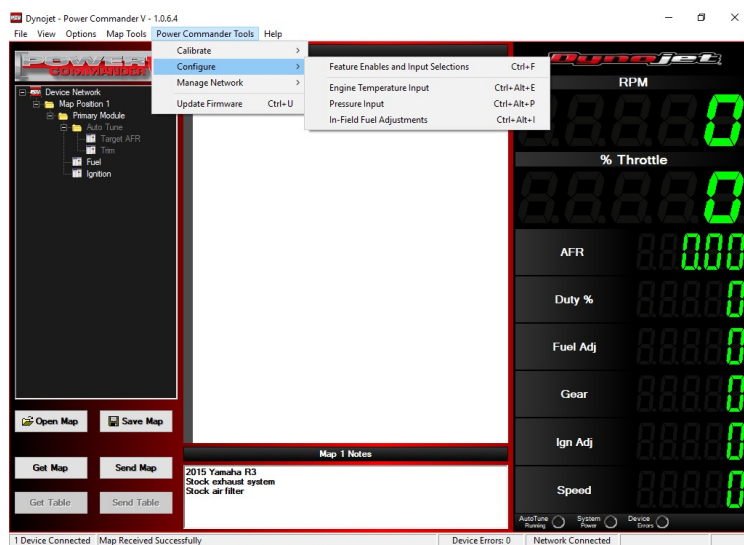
Dynojet - Power Commander V - 1.0.6.4

File View Options Map Tools Power Commander Tools Help

Calibrate
Configure
Manage Network
Update Firmware Ctrl+U

Feature Enables and Input Selections Ctrl+F
Engine Temperature Input Ctrl+Alt+E
Pressure Input Ctrl+Alt+P
In-Field Fuel Adjustments Ctrl+Alt+I

POWER COMMANDER

Device Network
Map Position 1
Primary Module
Auto Tune
Target AFR
Trim
Fuel
Ignition

Open Map
Save Map
Get Map
Send Map
Get Table
Send Table

Map 1 Notes

2015 Yamaha R3
Stock exhaust system
Stock air filter

Dynojet

RPM
0
% Throttle
0
AFR 0.00
Duty % 0
Fuel Adj 0
Gear 0
Ign Adj 0
Speed 0

AutoTune Running
System Power
Device Errors

1 Device Connected
Map Received Successfully
Device Errors: 0
Network Connected